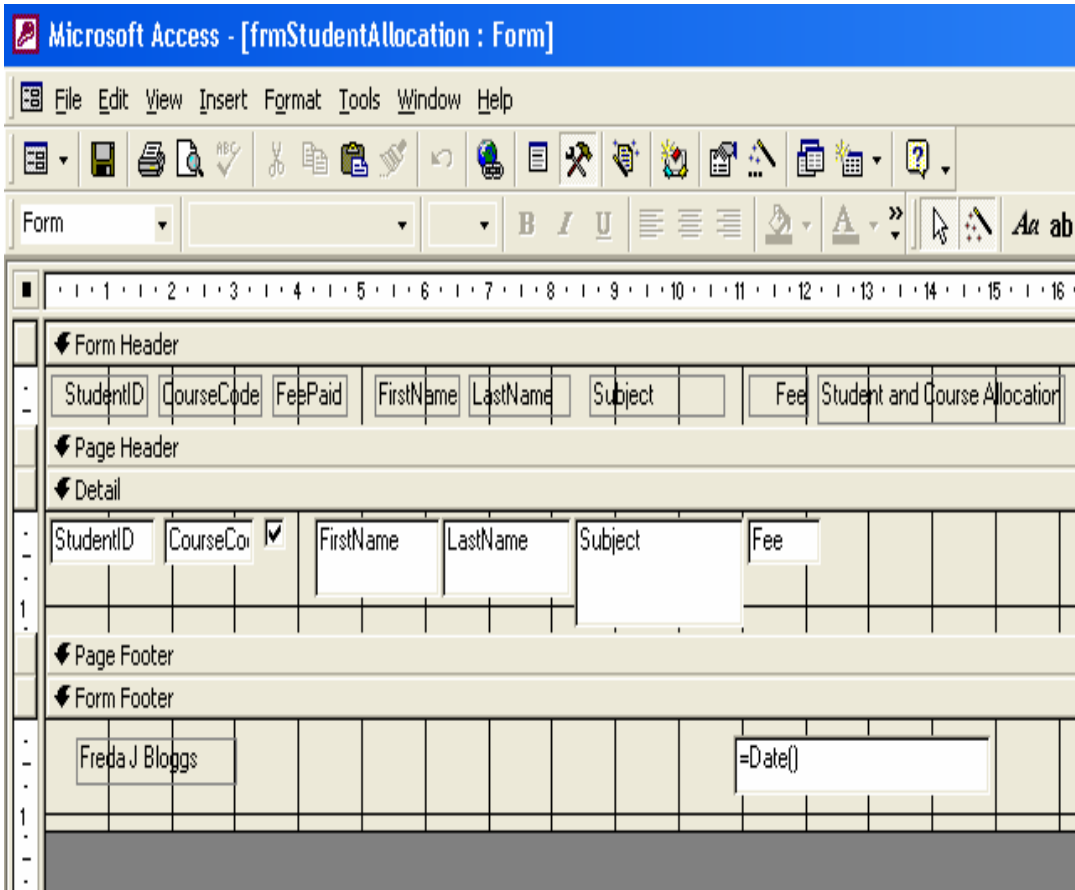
Microsoft Access - [frmStudentAllocation : Form]

File Edit View Insert Format Tools Window Help

Form

B I U

Aa ab

1 2 3 4 5 6 7 8 9 10 11 12 13 14 15 16

Form Header

StudentID CourseCode FeePaid FirstName LastName Subject Fee Student and Course Allocation

Page Header

Detail

StudentID CourseCo FirstName LastName Subject Fee

1

Page Footer

Form Footer

Freda J Bloggs =Date()

1